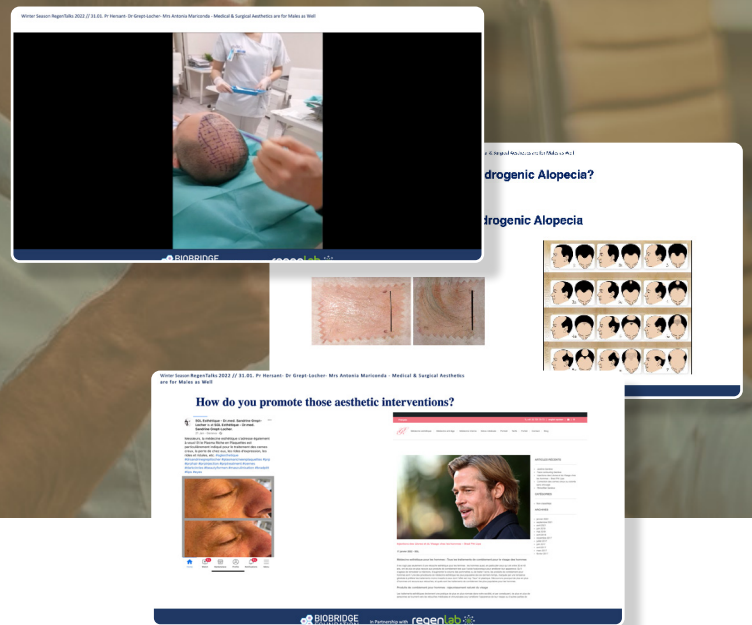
Winter Season RegenTalks 2022 // 31.01. Pr Hersant- Dr Grept-Locher- Mrs Antonia Mariconda - Medical & Surgical Aesthetics are for Males as Well

BIOBRIDGE regenlab

drogenic Alopecia?

drogenic Alopecia

Winter Season RegenTalks 2022 // 31.01. Pr Hersant- Dr Grept-Locher- Mrs Antonia Mariconda - Medical & Surgical Aesthetics are for Males as Well

How do you promote those aesthetic interventions?

BIOBRIDGE in Partnership with regenlab